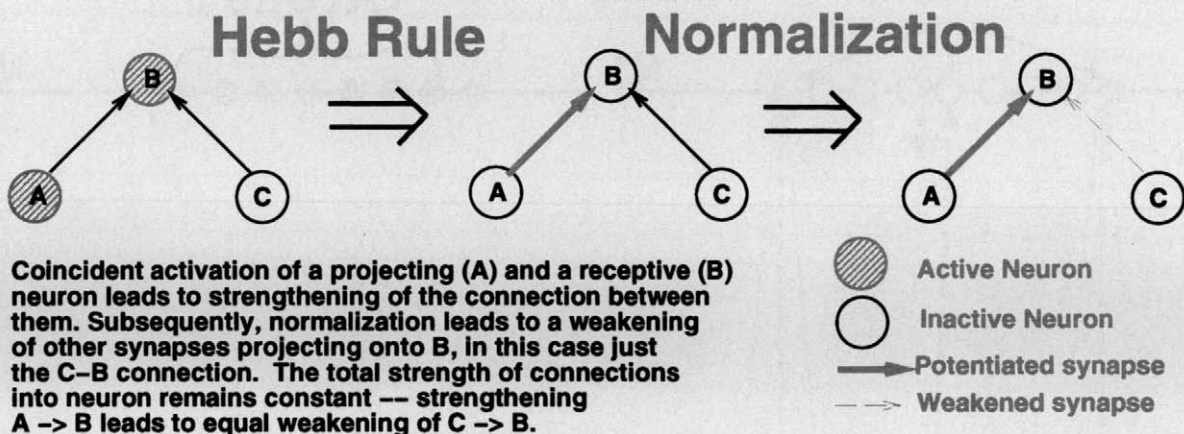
Hebb Rule

Normalization

B

A

C

B

A

C

B

A

C

Coincident activation of a projecting (A) and a receptive (B) neuron leads to strengthening of the connection between them. Subsequently, normalization leads to a weakening of other synapses projecting onto B, in this case just the C–B connection. The total strength of connections into neuron remains constant –– strengthening A –> B leads to equal weakening of C –> B.

Active Neuron

Inactive Neuron

Potentiated synapse

Weakened synapse